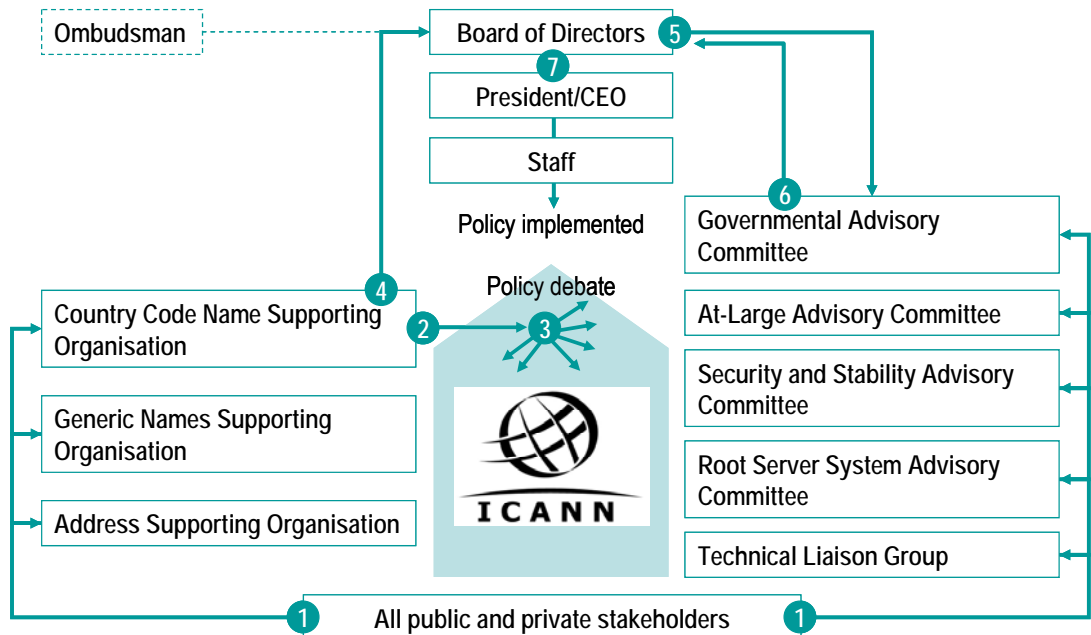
Ombudsman

Board of Directors

5

7

President/CEO

Staff

Policy implemented

Policy debate

6

Governmental Advisory Committee

4

Country Code Name Supporting Organisation

2

3

At-Large Advisory Committee

Security and Stability Advisory Committee

Generic Names Supporting Organisation

Root Server System Advisory Committee

ICANN

Address Supporting Organisation

Technical Liaison Group

1

All public and private stakeholders

1